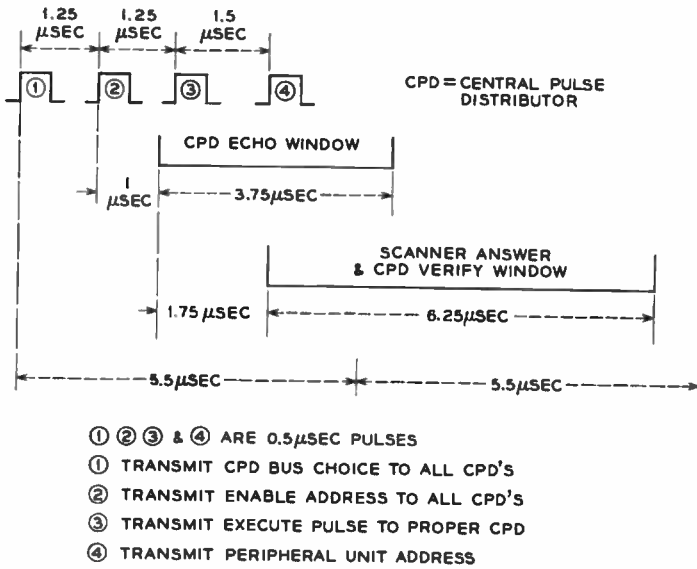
1.25 $\mu$SEC 1.25 $\mu$SEC 1.5 $\mu$SEC

① ② ③ ④

CPD = CENTRAL PULSE DISTRIBUTOR

CPD ECHO WINDOW

1 $\mu$SEC

3.75$\mu$SEC

SCANNER ANSWER & CPD VERIFY WINDOW

1.75 $\mu$SEC

6.25$\mu$SEC

5.5$\mu$SEC

5.5$\mu$SEC

① ② ③ & ④ ARE 0.5$\mu$SEC PULSES

① TRANSMIT CPD BUS CHOICE TO ALL CPD'S

② TRANSMIT ENABLE ADDRESS TO ALL CPD'S

③ TRANSMIT EXECUTE PULSE TO PROPER CPD

④ TRANSMIT PERIPHERAL UNIT ADDRESS